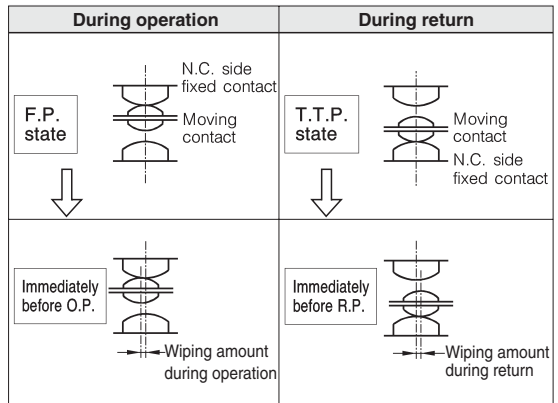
| During operation | During return |
|---|---|
| F.P. state N.C. side fixed contact Moving contact | T.T.P. state Moving contact N.C. side fixed contact |
| Immediately before O.P. Wiping amount during operation | Immediately before R.P. Wiping amount during return |